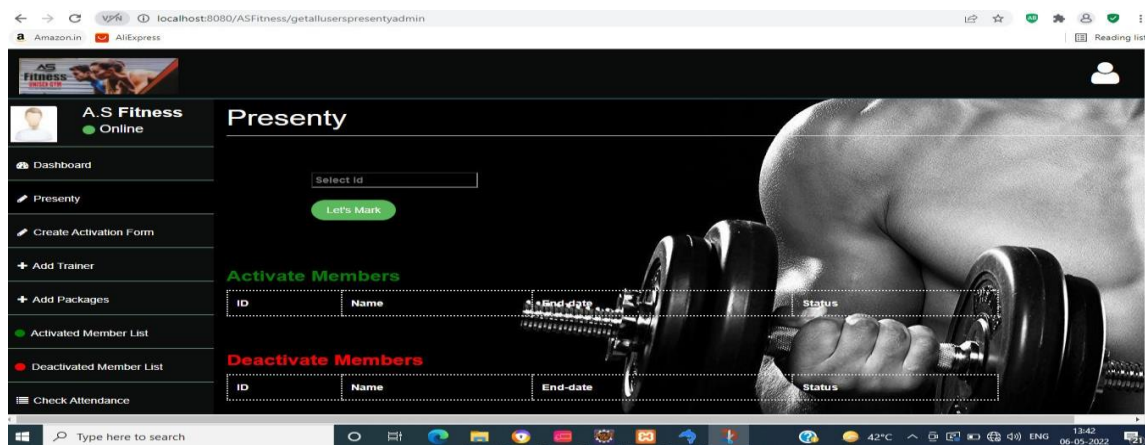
VPN localhost:8080/ASFitness/getalluserspresentyadmin

Amazon.in AliExpress

Reading list

AS Fitness

A.S Fitness
Online

Dashboard

Presenty

Create Activation Form

Add Trainer

Add Packages

Activated Member List

Deactivated Member List

Check Attendance

Presenty

Select Id

Let's Mark

Activate Members

| ID | Name | End-date | Status |
|---|---|---|---|

Deactivate Members

| ID | Name | End-date | Status |
|---|---|---|---|

Type here to search

42°C ENG 13:42 06-05-2022